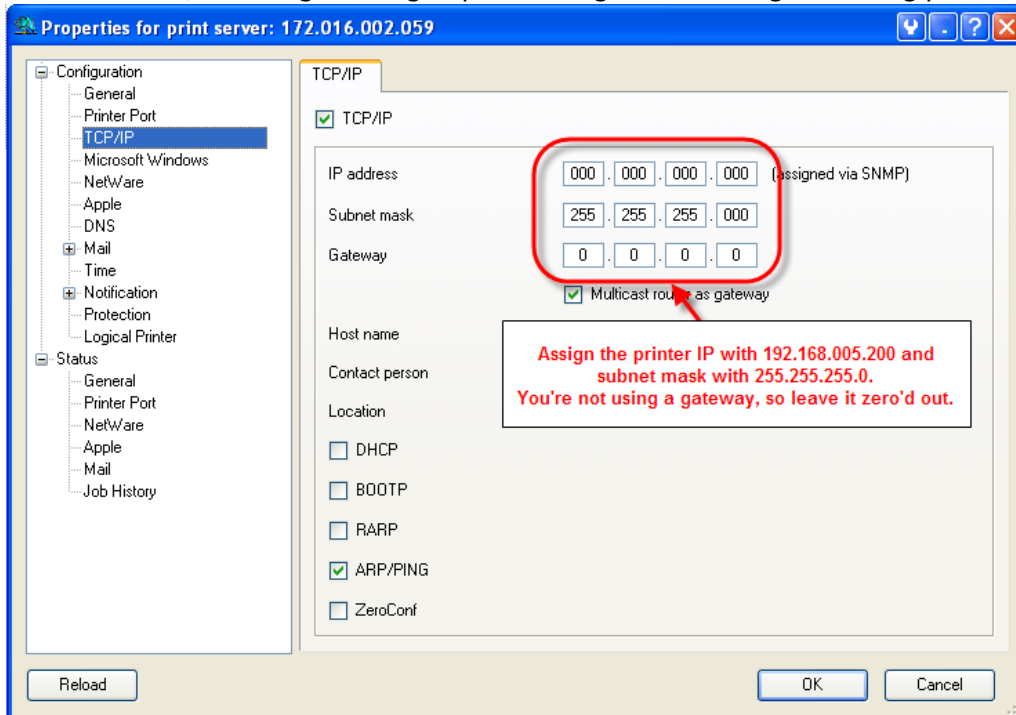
Properties for print server: 172.016.002.059

Configuration
General
Printer Port
TCP/IP
Microsoft Windows
NetWare
Apple
DNS
Mail
Time
Notification
Protection
Logical Printer
Status
General
Printer Port
NetWare
Apple
Mail
Job History

TCP/IP

TCP/IP

IP address 000 . 000 . 000 . 000 (assigned via SNMP)

Subnet mask 255 . 255 . 255 . 000

Gateway 0 . 0 . 0 . 0

Multicast router as gateway

Host name

Contact person

Location

DHCP

BOOTP

RARP

ARP/PING

ZeroConf

Assign the printer IP with 192.168.005.200 and subnet mask with 255.255.255.0.
You're not using a gateway, so leave it zero'd out.

Reload

OK

Cancel